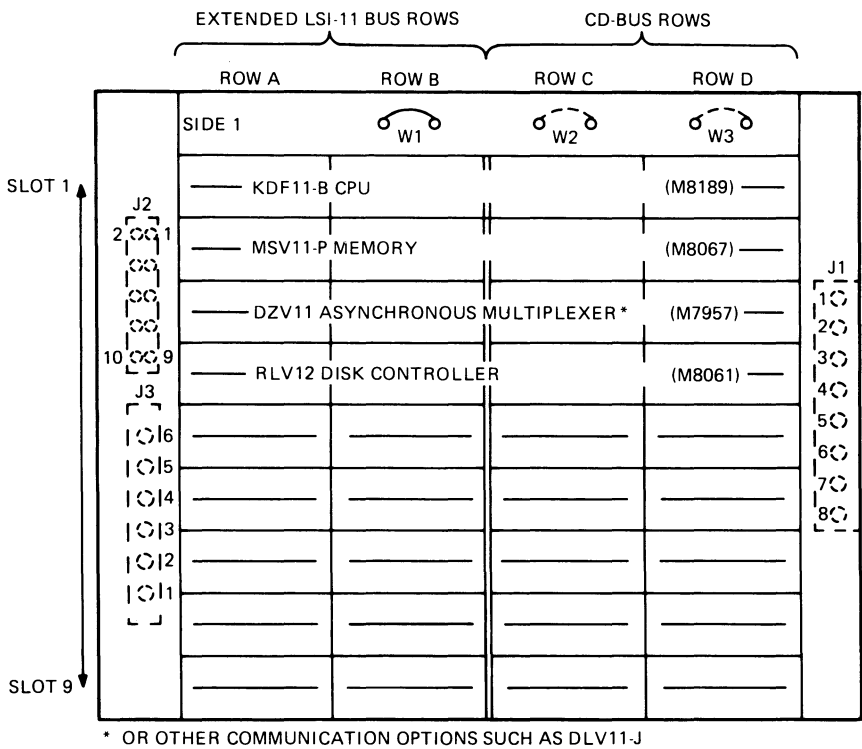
EXTENDED LSI-11 BUS ROWS

CD-BUS ROWS

ROW A

ROW B

ROW C

ROW D

SIDE 1

W1

W2

W3

SLOT 1

J2

2

1

10

9

J3

6

5

4

3

2

1

KDF11-B CPU (M8189)

MSV11-P MEMORY (M8067)

DZV11 ASYNCHRONOUS MULTIPLEXER * (M7957)

RLV12 DISK CONTROLLER (M8061)

J1

1

2

3

4

5

6

7

8

SLOT 9

* OR OTHER COMMUNICATION OPTIONS SUCH AS DLV11-J